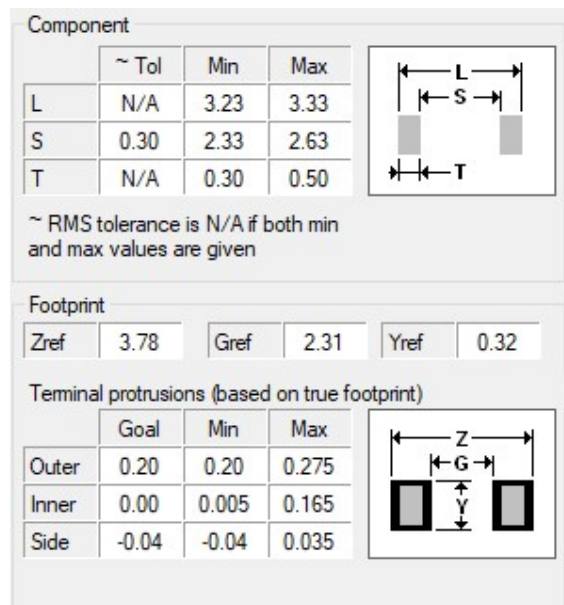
Component

| | ~ Tol | Min | Max |
|---|---|---|---|
| L | N/A | 3.23 | 3.33 |
| S | 0.30 | 2.33 | 2.63 |
| T | N/A | 0.30 | 0.50 |

L
S
T

~ RMS tolerance is N/A if both min and max values are given

Footprint

| Zref | 3.78 | Gref | 2.31 | Yref | 0.32 |
|---|---|---|---|---|---|

Terminal protrusions (based on true footprint)

| | Goal | Min | Max |
|---|---|---|---|
| Outer | 0.20 | 0.20 | 0.275 |
| Inner | 0.00 | 0.005 | 0.165 |
| Side | -0.04 | -0.04 | 0.035 |

Z
G
Y